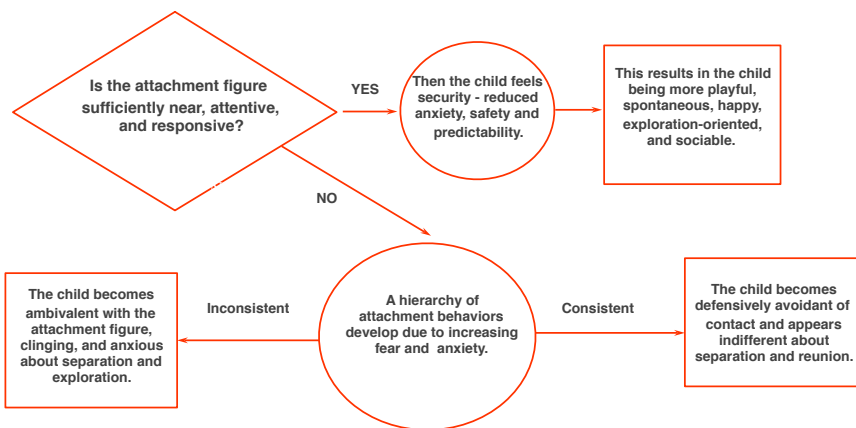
Is the attachment figure sufficiently near, attentive, and responsive?

YES

Then the child feels security - reduced anxiety, safety and predictability.

This results in the child being more playful, spontaneous, happy, exploration-oriented, and sociable.

NO

The child becomes ambivalent with the attachment figure, clinging, and anxious about separation and exploration.

Inconsistent

A hierarchy of attachment behaviors develop due to increasing fear and anxiety.

Consistent

The child becomes defensively avoidant of contact and appears indifferent about separation and reunion.